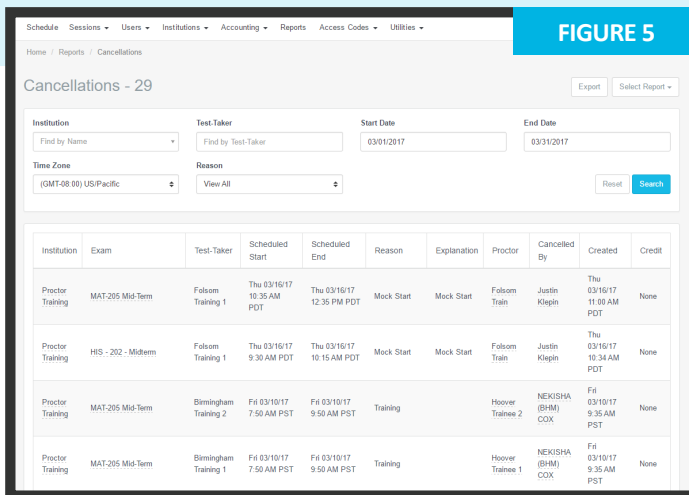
Schedule Sessions ▾ Users ▾ Institutions ▾ Accounting ▾ Reports Access Codes ▾ Utilities ▾

FIGURE 5

Home / Reports / Cancellations

Cancellations - 29

Export Select Report ▾

Institution
Find by Name

Test-Taker
Find by Test-Taker

Start Date
03/01/2017

End Date
03/31/2017

Time Zone
(GMT-08:00) US/Pacific

Reason
View All

Reset Search

| Institution | Exam | Test-Taker | Scheduled Start | Scheduled End | Reason | Explanation | Proctor | Cancelled By | Created | Credit |
|---|---|---|---|---|---|---|---|---|---|---|
| Proctor Training | MAT-205 Mid-Term | Folsom Training 1 | Thu 03/16/17 10:35 AM PDT | Thu 03/16/17 12:35 PM PDT | Mock Start | Mock Start | Folsom Train | Justin Klepin | Thu 03/16/17 11:00 AM PDT | None |
| Proctor Training | HIS - 202 - Midterm | Folsom Training 1 | Thu 03/16/17 9:30 AM PDT | Thu 03/16/17 10:15 AM PDT | Mock Start | Mock Start | Folsom Train | Justin Klepin | Thu 03/16/17 10:34 AM PDT | None |
| Proctor Training | MAT-205 Mid-Term | Birmingham Training 2 | Fri 03/10/17 7:50 AM PST | Fri 03/10/17 9:50 AM PST | Training | | Hoover Trainee 2 | NEKISHA (BHM) COX | Fri 03/10/17 9:35 AM PST | None |
| Proctor Training | MAT-205 Mid-Term | Birmingham Training 1 | Fri 03/10/17 7:50 AM PST | Fri 03/10/17 9:50 AM PST | Training | | Hoover Trainee 1 | NEKISHA (BHM) COX | Fri 03/10/17 9:35 AM PST | None |